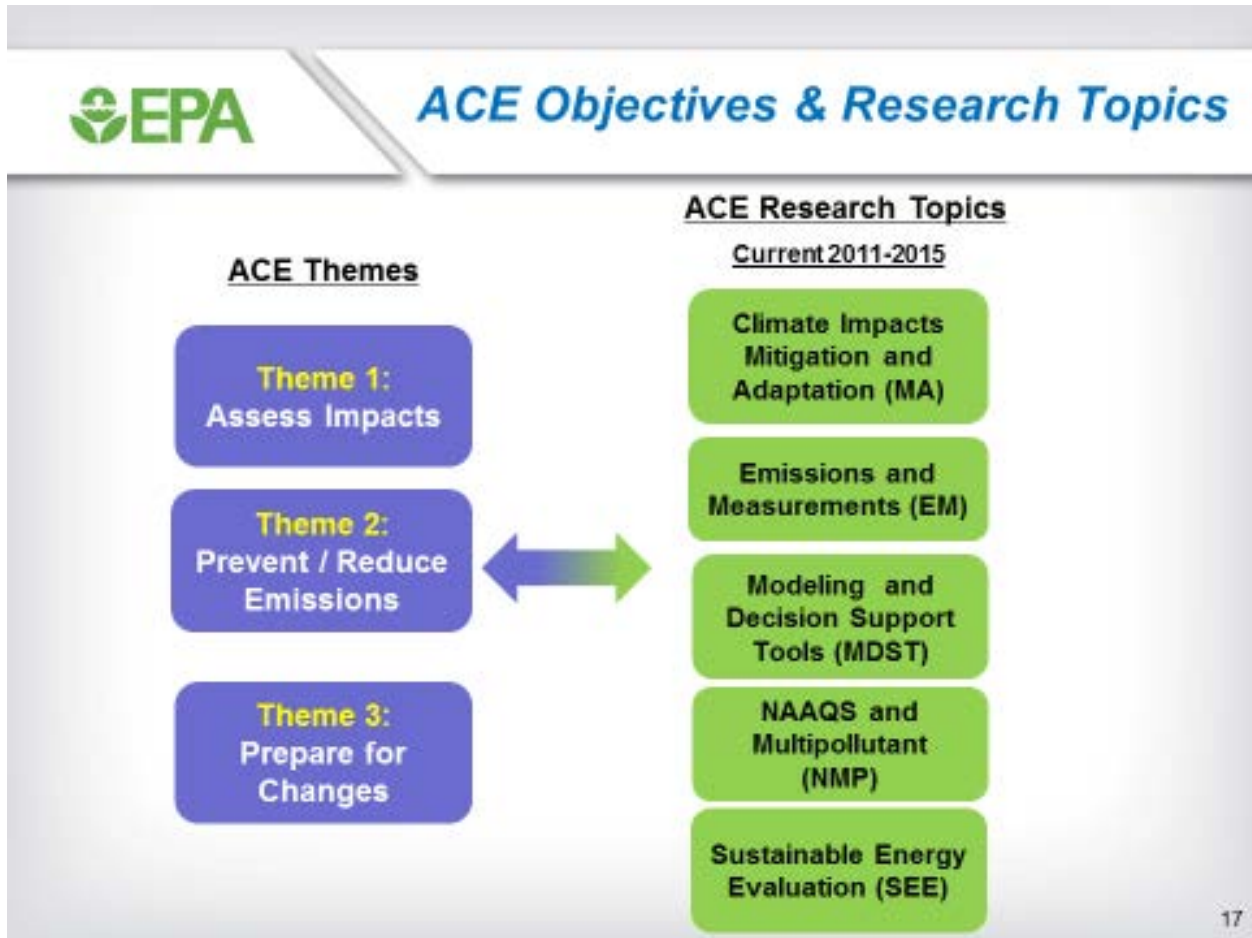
EPA

ACE Objectives & Research Topics

ACE Themes

Theme 1:
Assess Impacts

Theme 2:
Prevent / Reduce Emissions

Theme 3:
Prepare for Changes

ACE Research Topics

Current 2011-2015

Climate Impacts Mitigation and Adaptation (MA)

Emissions and Measurements (EM)

Modeling and Decision Support Tools (MDST)

NAAQS and Multipollutant (NMP)

Sustainable Energy Evaluation (SEE)

17